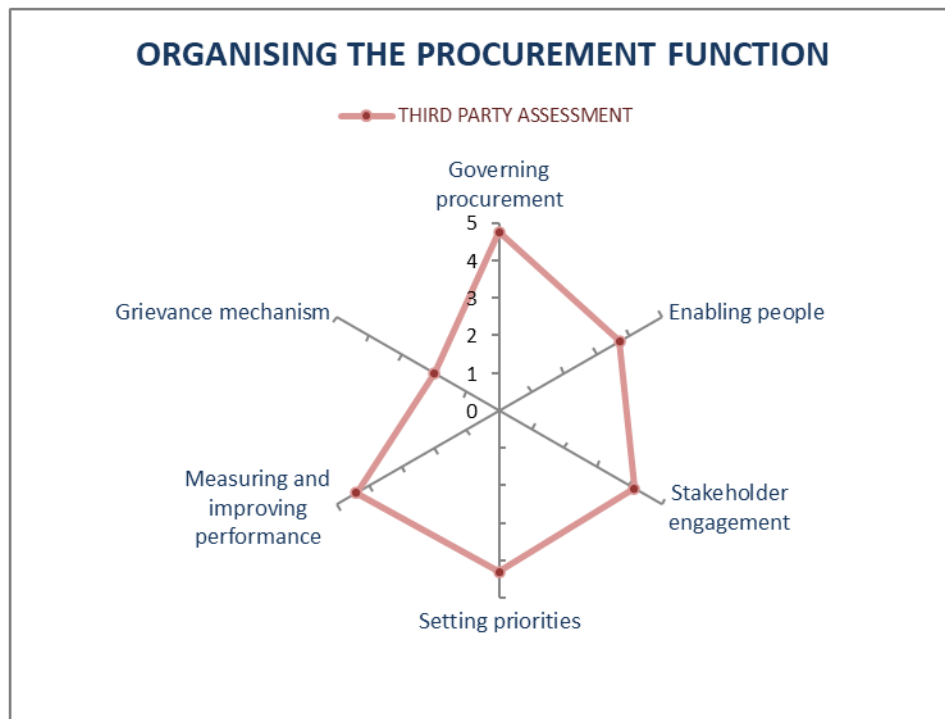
ORGANISING THE PROCUREMENT FUNCTION

THIRD PARTY ASSESSMENT

Governing procurement

5
4
3
2
1
0

Enabling people

Stakeholder engagement

Setting priorities

Measuring and improving performance

Grievance mechanism